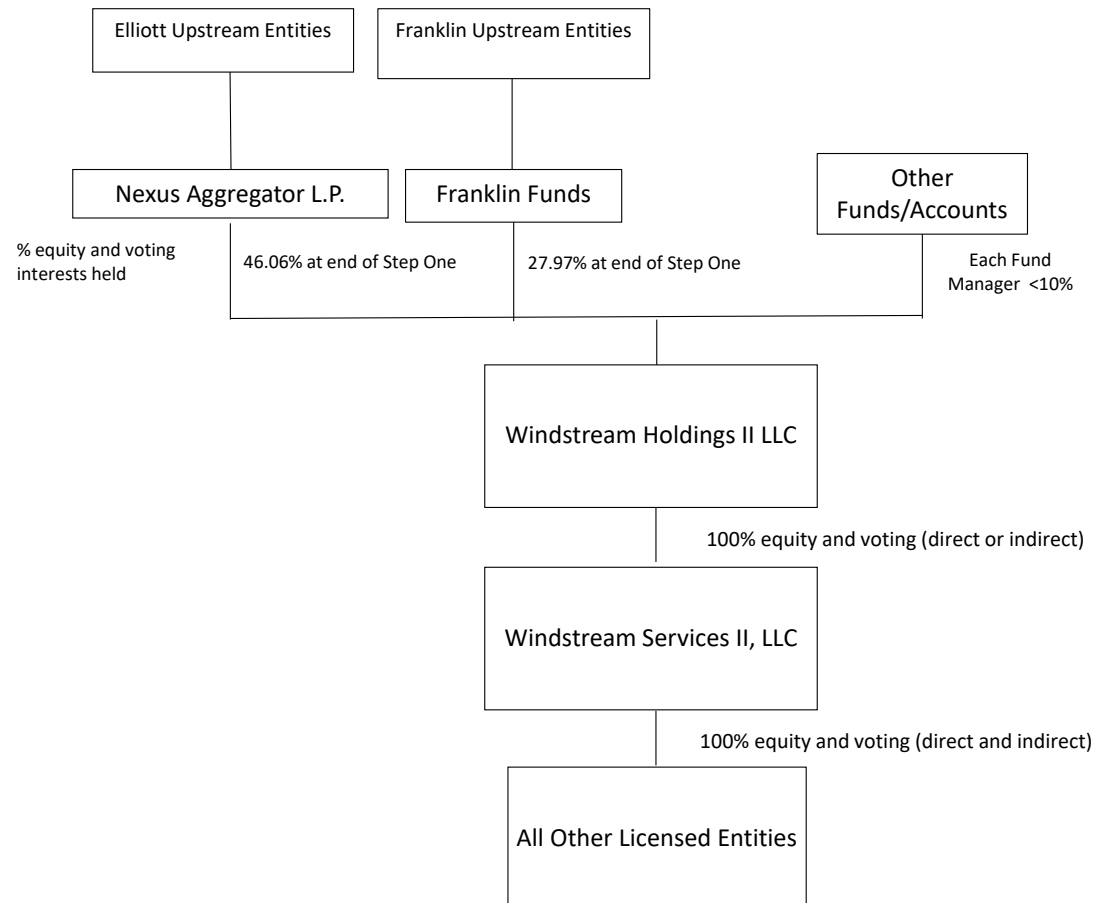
Elliott Upstream Entities

Franklin Upstream Entities

Nexus Aggregator L.P.

Franklin Funds

Other Funds/Accounts

% equity and voting interests held

46.06% at end of Step One

27.97% at end of Step One

Each Fund Manager <10%

Windstream Holdings II LLC

100% equity and voting (direct or indirect)

Windstream Services II, LLC

100% equity and voting (direct and indirect)

All Other Licensed Entities